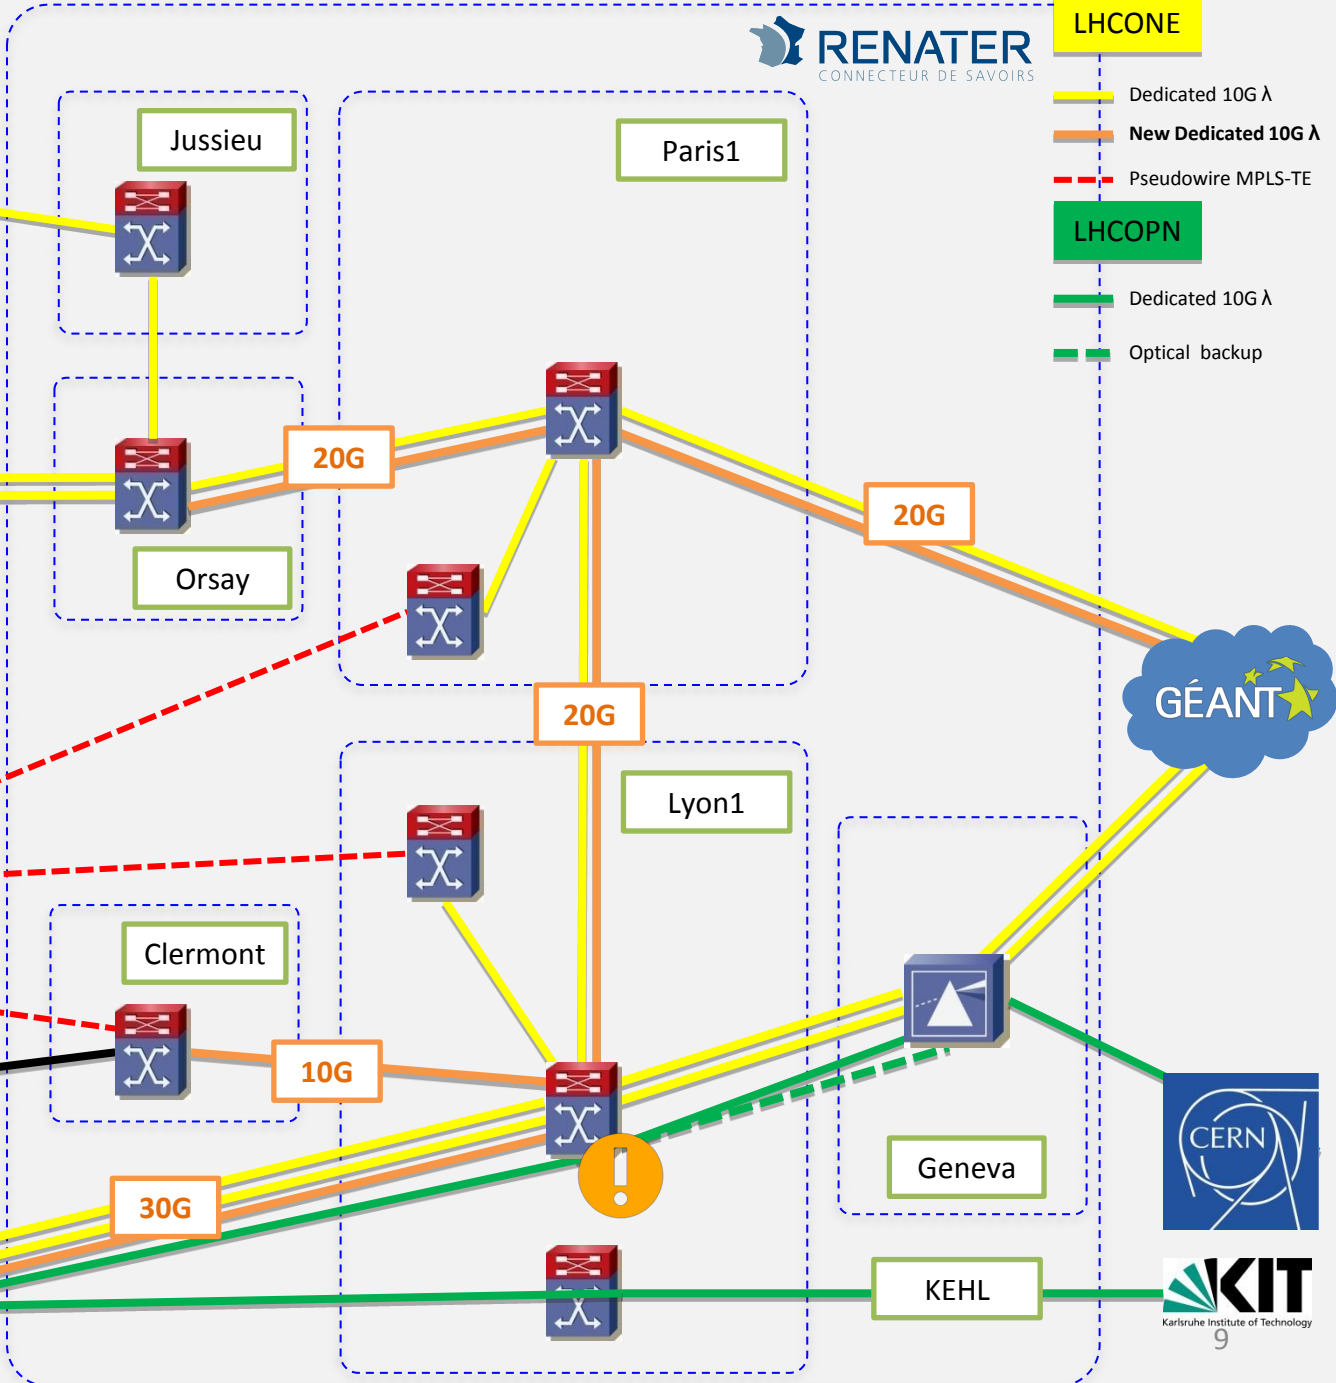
RENATER
CONNECTEUR DE SAVOIRS

LHCONE
Dedicated 10G λ
New Dedicated 10G λ
Pseudowire MPLS-TE
LHCOPN
Dedicated 10G λ
Optical backup

Jussieu
Paris1
20G
Orsay
20G
20G
GÉANT
Lyon1
Clermont
10G
Geneva
30G
CERN
KEHL
KIT
Karlsruhe Institute of Technology
9